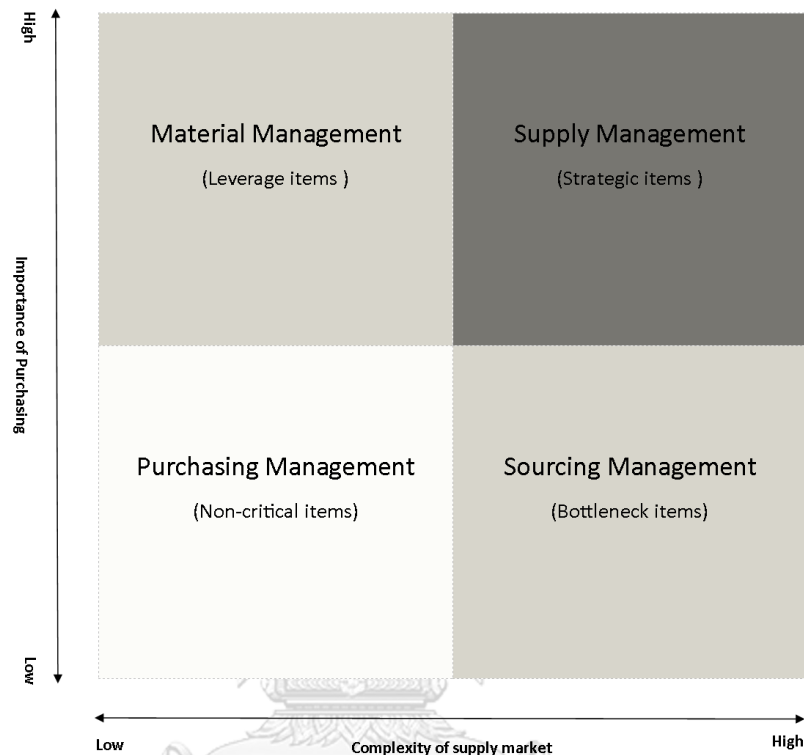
High

Importance of Purchasing

Low

Material Management

(Leverage items )

Supply Management

(Strategic items )

Purchasing Management

(Non-critical items)

Sourcing Management

(Bottleneck items)

Low

Complexity of supply market

High